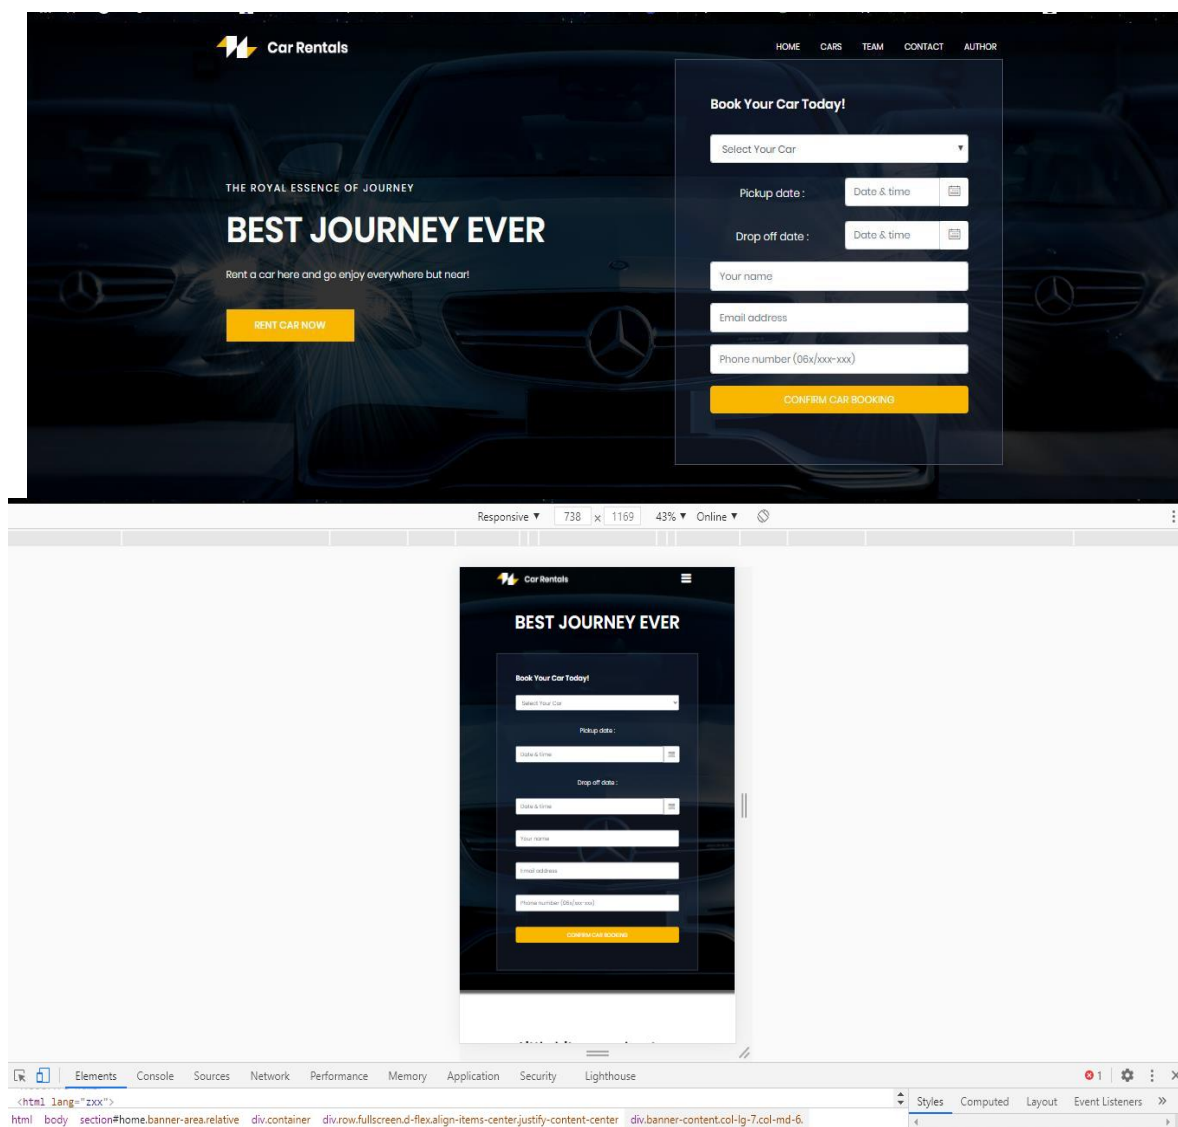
Car Rentals

HOME CARS TEAM CONTACT AUTHOR

THE ROYAL ESSENCE OF JOURNEY

BEST JOURNEY EVER

Rent a car here and go enjoy everywhere but near!

RENT CAR NOW

Book Your Car Today!

Select Your Car

Pickup date : Date & time

Drop off date : Date & time

Your name

Email address

Phone number (06x/xxx-xxx)

CONFIRM CAR BOOKING

Responsive ▼ 738 x 1169 43% ▼ Online ▼

Car Rentals

BEST JOURNEY EVER

Book Your Car Today!

Select Your Car

Pickup date :

Date & time

Drop off date :

Date & time

Your name

Email address

Phone number (06x/xxx-xxx)

CONFIRM CAR BOOKING

Elements Console Sources Network Performance Memory Application Security Lighthouse

1

<html lang="zxx">

html body section#home.banner-area.relative div.container div.row.fullscreen.d-flex.align-items-center.justify-content-center div.banner-content.col-lg-7.col-md-6.

Styles Computed Layout Event Listeners »